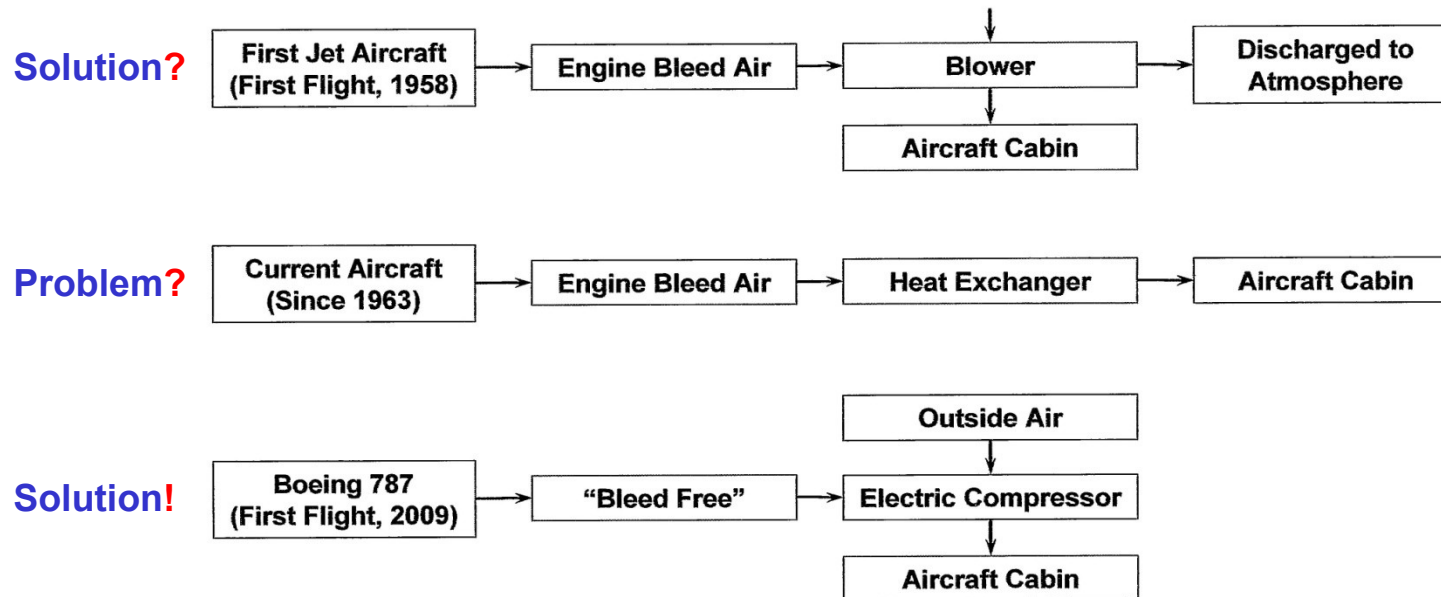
Solution?

First Jet Aircraft (First Flight, 1958)

Engine Bleed Air

Blower

Discharged to Atmosphere

Aircraft Cabin

Problem?

Current Aircraft (Since 1963)

Engine Bleed Air

Heat Exchanger

Aircraft Cabin

Solution!

Boeing 787 (First Flight, 2009)

“Bleed Free”

Outside Air

Electric Compressor

Aircraft Cabin